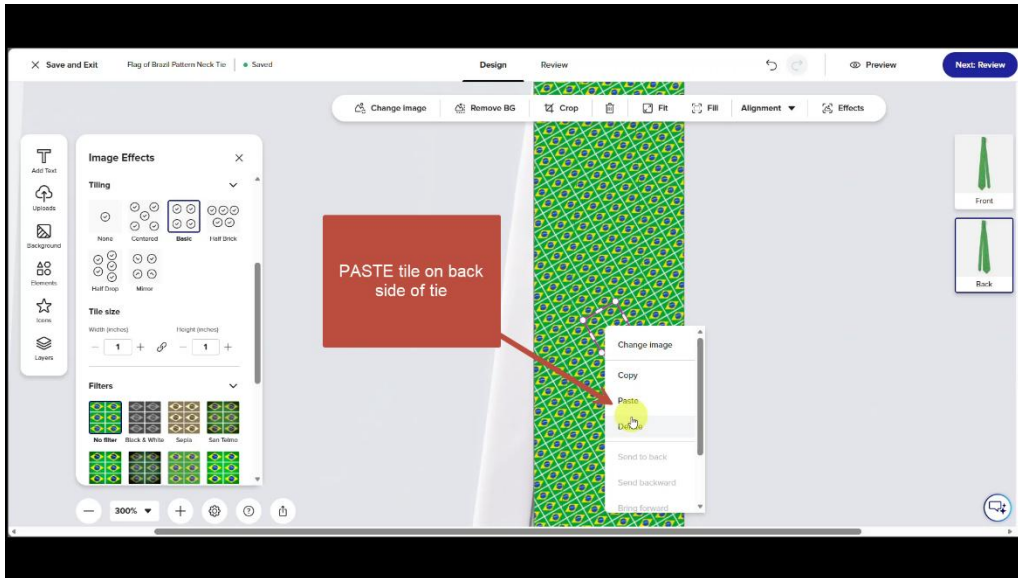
Save and Exit Flag of Brazil Pattern Neck Tie | Saved

Design Review

Preview Next: Review

Change image Remove BG Crop Fit Fill Alignment Effects

Add Text
Uploads
Background
Elements
Icons
Layers

Image Effects

Tiling

None Centered Basic Half Brick
Half Drop Mirror

Tile size

Width (inches) Height (inches)
1 1

Filters

No filter Black & White Sepia San Telmo

300%

PASTE tile on back side of tie

Change image
Copy
Paste
Delete
Send to back
Send backward
Bring forward

Front
Back